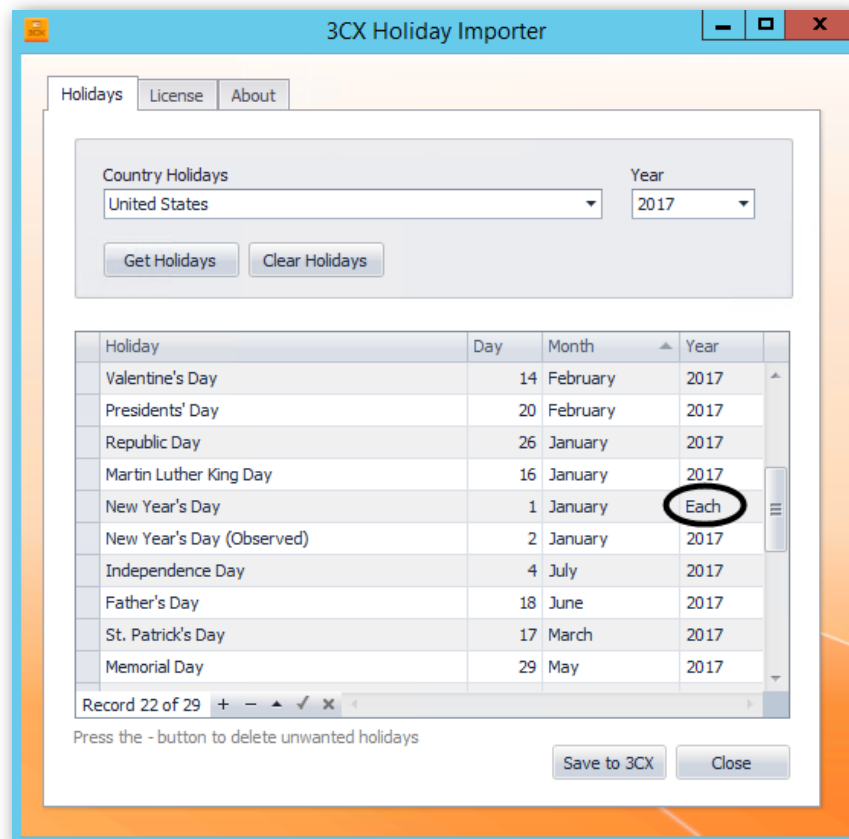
3CX Holiday Importer

Holidays | License | About

Country Holidays
United States

Year
2017

Get Holidays
Clear Holidays

| Holiday | Day | Month | Year |
|---|---|---|---|
| Valentine's Day | 14 | February | 2017 |
| Presidents' Day | 20 | February | 2017 |
| Republic Day | 26 | January | 2017 |
| Martin Luther King Day | 16 | January | 2017 |
| New Year's Day | 1 | January | Each |
| New Year's Day (Observed) | 2 | January | 2017 |
| Independence Day | 4 | July | 2017 |
| Father's Day | 18 | June | 2017 |
| St. Patrick's Day | 17 | March | 2017 |
| Memorial Day | 29 | May | 2017 |

Record 22 of 29

Press the - button to delete unwanted holidays

Save to 3CX
Close